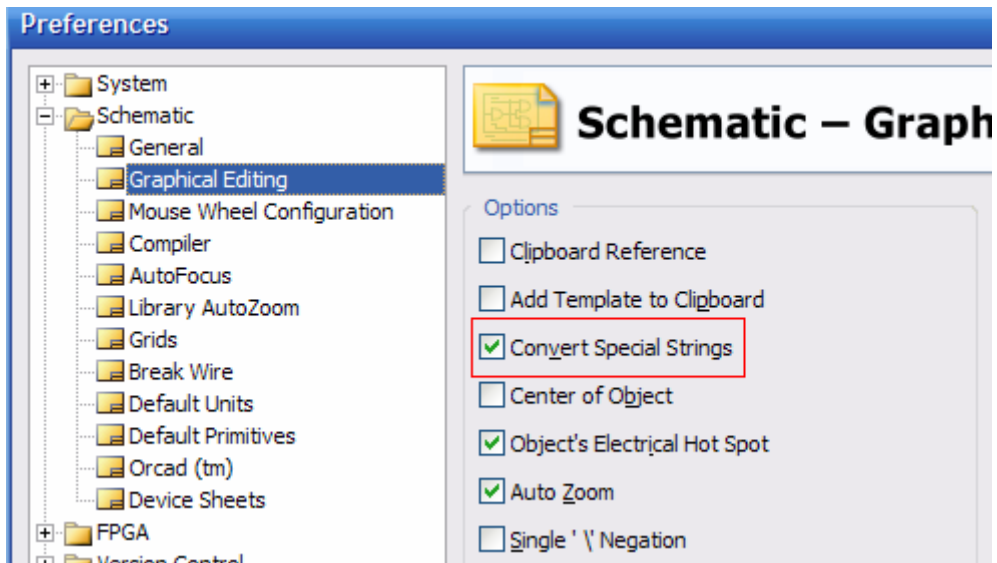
Preferences

System
Schematic
General
Graphical Editing
Mouse Wheel Configuration
Compiler
AutoFocus
Library AutoZoom
Grids
Break Wire
Default Units
Default Primitives
Orcad (tm)
Device Sheets
FPGA
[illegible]

Schematic – Graph

Options
Clipboard Reference
Add Template to Clipboard
Convert Special Strings
Center of Object
Object's Electrical Hot Spot
Auto Zoom
Single '\' Negation